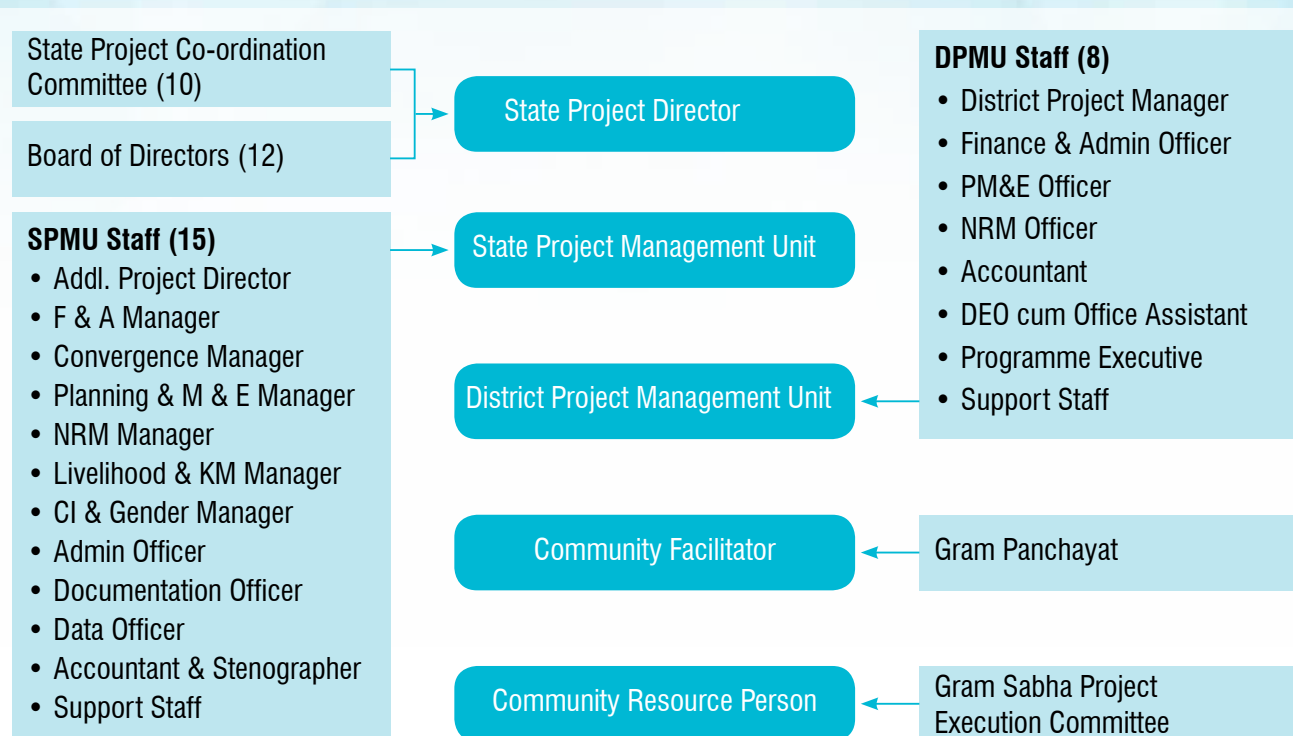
State Project Co-ordination Committee (10)

Board of Directors (12)

SPMU Staff (15)
• Addl. Project Director
• F & A Manager
• Convergence Manager
• Planning & M & E Manager
• NRM Manager
• Livelihood & KM Manager
• CI & Gender Manager
• Admin Officer
• Documentation Officer
• Data Officer
• Accountant & Stenographer
• Support Staff

State Project Director

State Project Management Unit

District Project Management Unit

Community Facilitator

Community Resource Person

DPMU Staff (8)
• District Project Manager
• Finance & Admin Officer
• PM&E Officer
• NRM Officer
• Accountant
• DEO cum Office Assistant
• Programme Executive
• Support Staff

Gram Panchayat

Gram Sabha Project Execution Committee